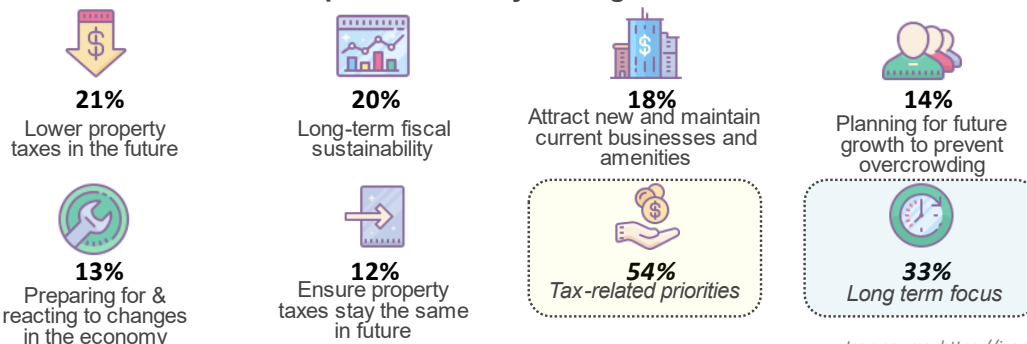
21%
Lower property taxes in the future

20%
Long-term fiscal sustainability

18%
Attract new and maintain current businesses and amenities

14%
Planning for future growth to prevent overcrowding

13%
Preparing for & reacting to changes in the economy

12%
Ensure property taxes stay the same in future

54%
Tax-related priorities

33%
Long term focus

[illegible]